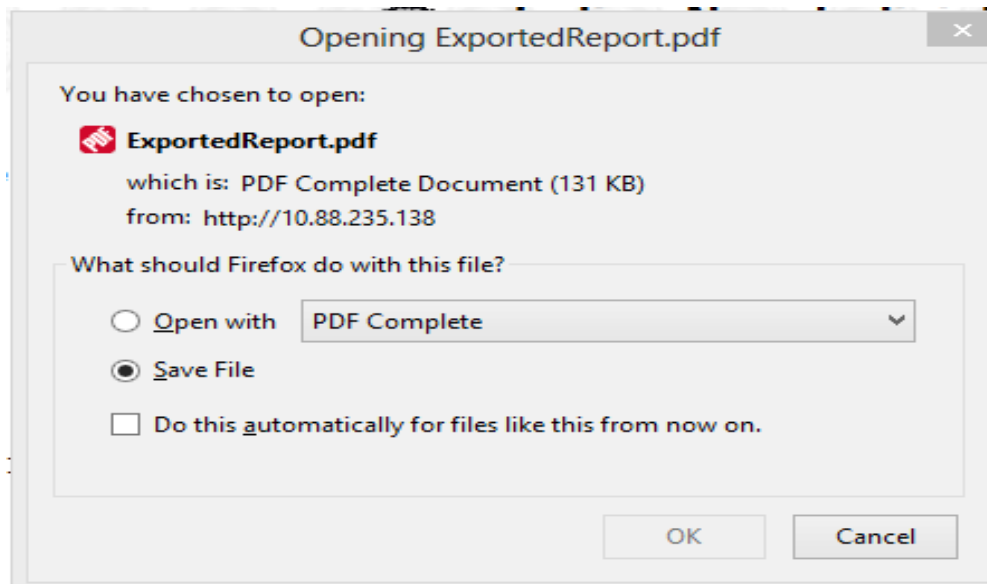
Opening ExportedReport.pdf

×

You have chosen to open:

ExportedReport.pdf

which is: PDF Complete Document (131 KB)

from: http://10.88.235.138

What should Firefox do with this file?

Open with PDF Complete

Save File

Do this automatically for files like this from now on.

OK

Cancel